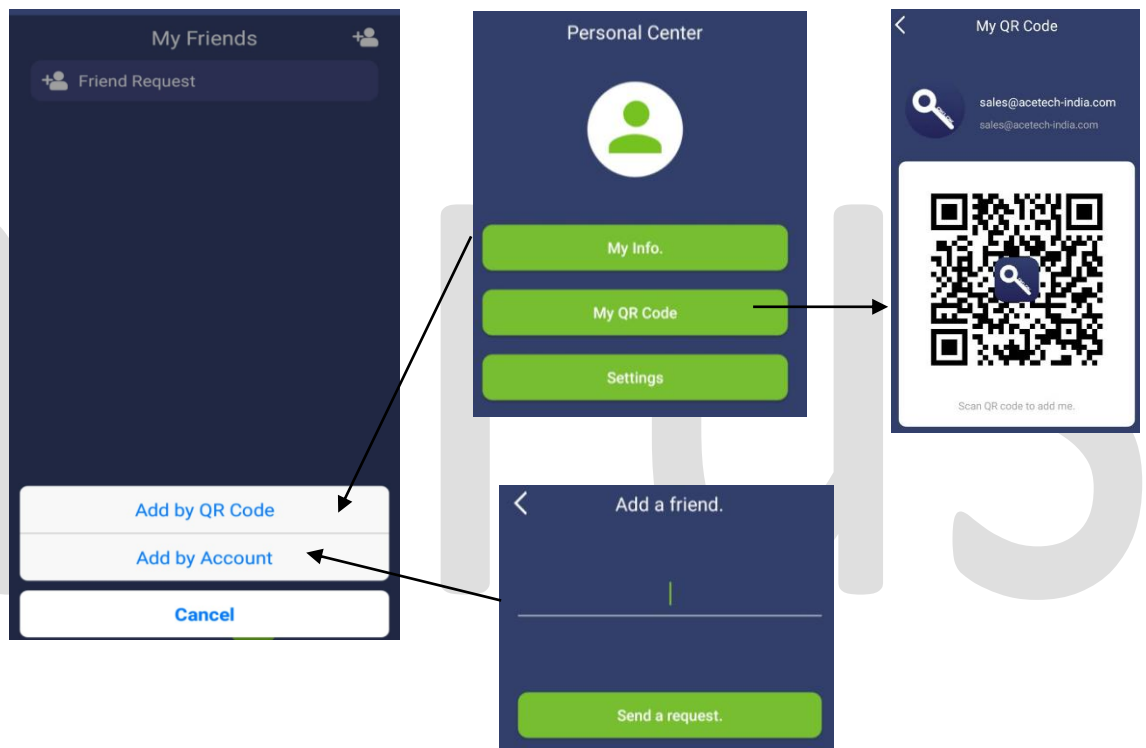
My Friends

Friend Request

Add by QR Code

Add by Account

Cancel

Personal Center

My Info.

My QR Code

Settings

My QR Code

sales@acetech-india.com

sales@acetech-india.com

Scan QR code to add me.

Add a friend.

Send a request.